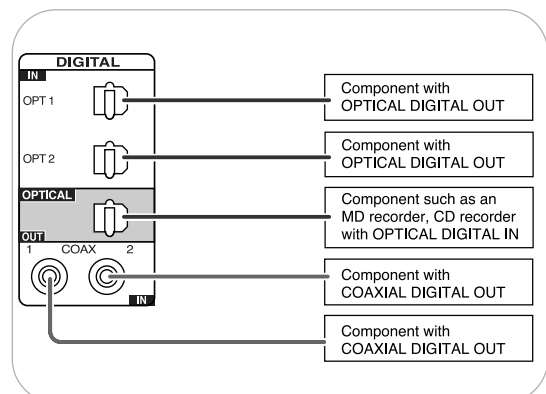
DIGITAL
IN
OPT 1
OPT 2
OPTICAL
OUT
1 COAX 2
IN

Component with OPTICAL DIGITAL OUT

Component with OPTICAL DIGITAL OUT

Component such as an MD recorder, CD recorder with OPTICAL DIGITAL IN

Component with COAXIAL DIGITAL OUT

Component with COAXIAL DIGITAL OUT